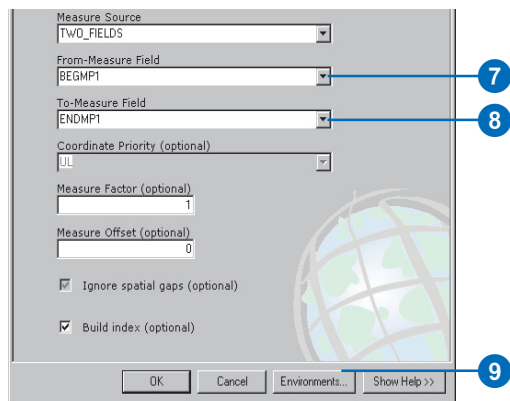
Measure Source
TWO_FIELDS

From-Measure Field
BEGMP1

7

To-Measure Field
ENDMP1

8

Coordinate Priority (optional)
UL

Measure Factor (optional)
1

Measure Offset (optional)
0

Ignore spatial gaps (optional)

Build index (optional)

OK Cancel Environments... Show Help >>

9